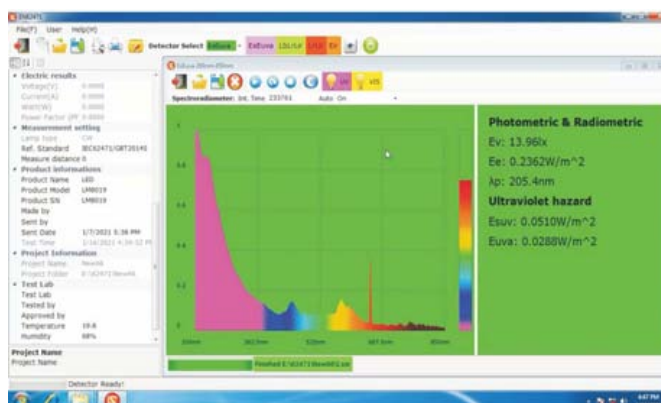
File(F) User Help(H)
Detector Select ExEuva ExEuva LSL/LV LSLR EX

Electric results
Voltage(V) 0.0000
Current(A) 0.0000
Watt(W) 0.0000
Power Factor (PF 0.0000
Measurement setting
Lamp type CW
Ref. Standard IEC62471/GBT20145
Measure distance 0
Product information
Product Name LED
Product Model LM8019
Product S/N LM8019
Made by
Sent by
Sent Date 1/7/2021 5:36 PM
Test Time 1/14/2021 4:34:52 PM
Project Information
Project Name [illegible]
Project Folder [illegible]
Test Lab
Test Lab
Tested by
Approved by
Temperature 19.8
Humidity 68%

Project Name
Project Name

Spectroradiometer: Int. Time 233761 Auto On

Photometric & Radiometric
Ev: 13.96lx
Ee: 0.2362W/m^2
λp: 205.4nm
Ultraviolet hazard
Esuv: 0.0510W/m^2
Euva: 0.0288W/m^2

200nm 362.5nm 525nm 687.5nm 850nm

Finished E:\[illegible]

Detector Ready!

4:47 PM